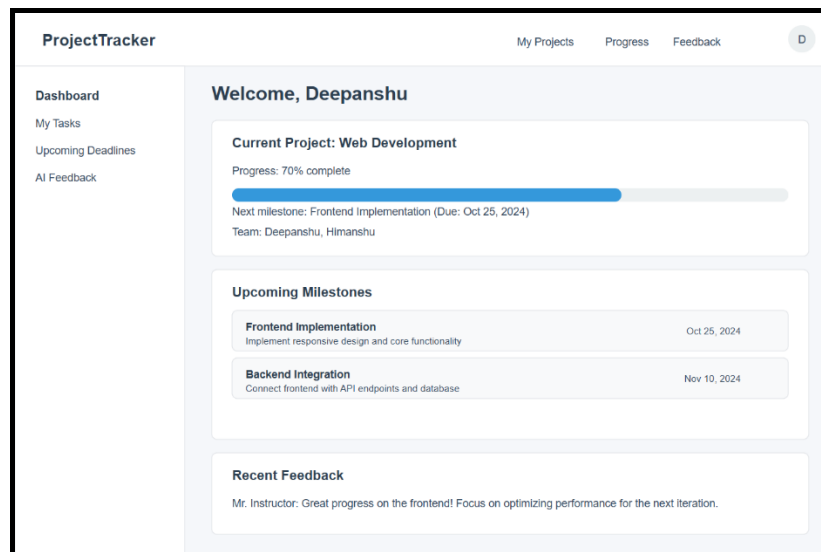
ProjectTracker

My Projects Progress Feedback D

Dashboard
My Tasks
Upcoming Deadlines
AI Feedback

Welcome, Deepanshu

Current Project: Web Development

Progress: 70% complete

Next milestone: Frontend Implementation (Due: Oct 25, 2024)

Team: Deepanshu, Himanshu

Upcoming Milestones

Frontend Implementation
Implement responsive design and core functionality
Oct 25, 2024

Backend Integration
Connect frontend with API endpoints and database
Nov 10, 2024

Recent Feedback

Mr. Instructor: Great progress on the frontend! Focus on optimizing performance for the next iteration.